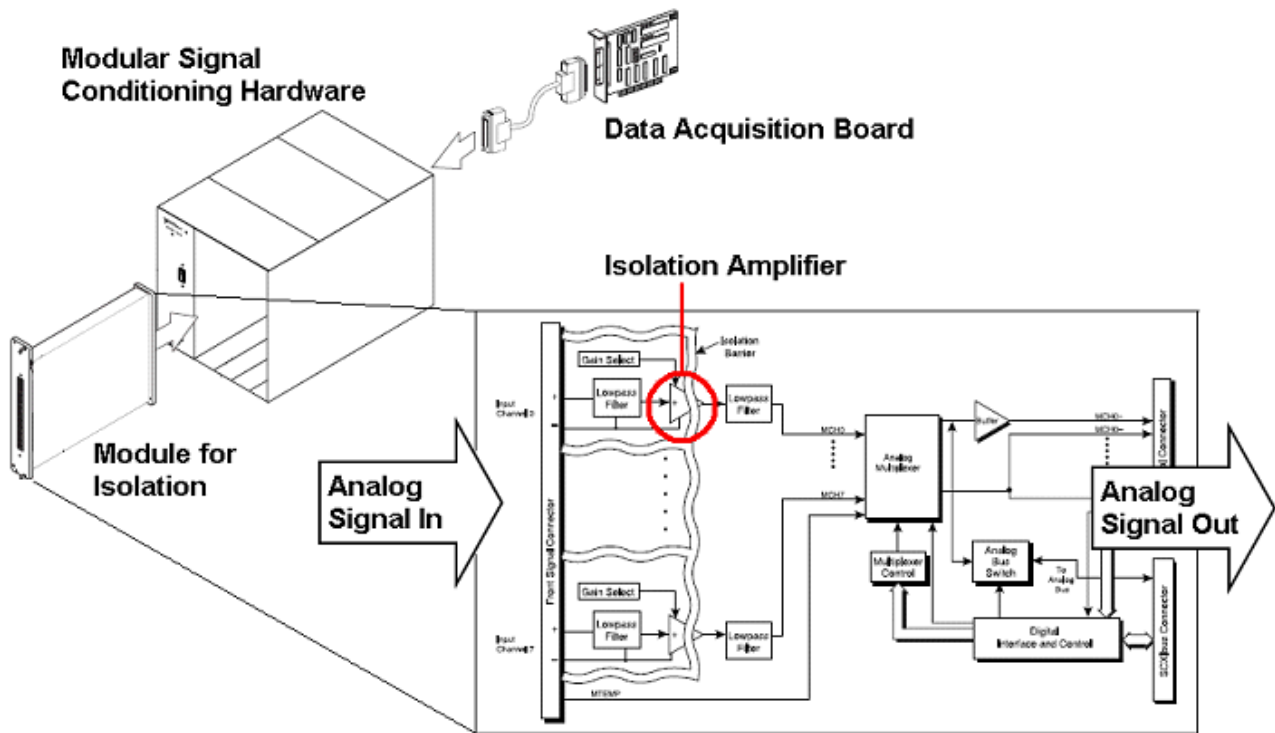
Modular Signal Conditioning Hardware

Data Acquisition Board

Isolation Amplifier

Module for Isolation

Analog Signal In

Analog Signal Out

Isolation Barrier

Gain Select

Lowpass Filter

Lowpass Filter

Input Channel 0

MCH0

MCH7

Analog Multiplexer

Buffer

MCH0+

MCH0-

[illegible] Connector

Front Signal Connector

Gain Select

Lowpass Filter

Lowpass Filter

Input Channel 7

MTEMP

Multiplexer Control

Analog Bus Switch

To Analog Bus

Digital Interface and Control

SCXIbus Connector